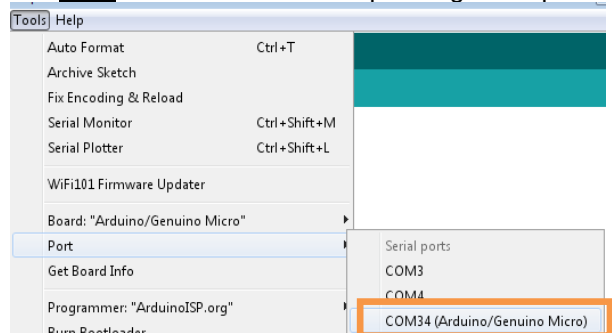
Tools Help

Auto Format Ctrl+T
Archive Sketch
Fix Encoding & Reload
Serial Monitor Ctrl+Shift+M
Serial Plotter Ctrl+Shift+L

WiFi101 Firmware Updater

Board: "Arduino/Genuino Micro"
Port
Get Board Info

Programmer: "ArduinoISP.org"
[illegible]

Serial ports
COM3
COM4
COM34 (Arduino/Genuino Micro)